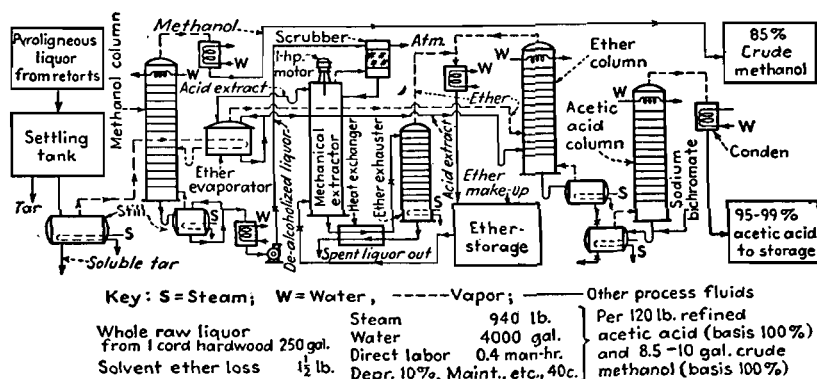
Pyroligneous liquor from retorts

Methanol column

Methanol

Scrubber

Atm.

85% Crude methanol

W

1-hp. motor

Acid extract

Ether column

W

Ether

Acetic acid column

W

W

Conden

Settling tank

Ether evaporator

Mechanical extractor

Heat exchanger

Ether exhauster

Acid extract

Ether make-up

Sodium bichromate

Tar

Still

S

S

W

De-alcoholized liquor

S

Ether storage

S

95-99% acetic acid to storage

Soluble tar

Spent liquor out

Key: S = Steam; W = Water, -----Vapor; —— Other process fluids

Whole raw liquor from 1 cord hardwood 250 gal.
Solvent ether loss $1\frac{1}{2}$ lb.

| Steam | 940 lb. |
|---|---|
| Water | 4000 gal. |
| Direct labor | 0.4 man-hr. |
| Depr. 10%, Maint., etc., 40c. | |

Per 120 lb. refined acetic acid (basis 100%) and 8.5 -10 gal. crude methanol (basis 100%)